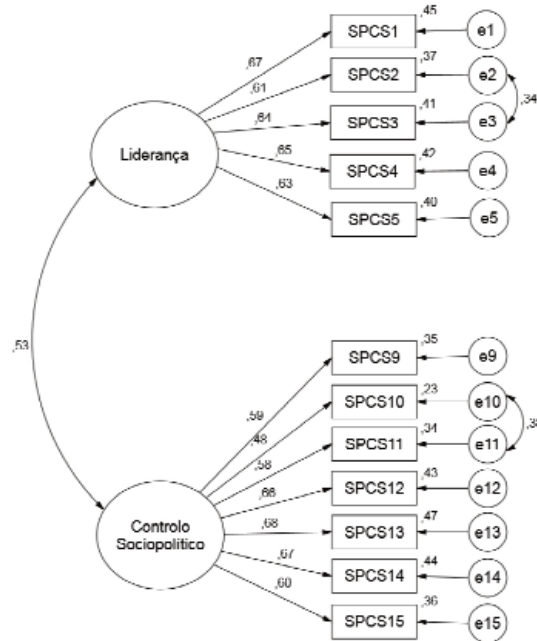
,45
SPCS1
e1
,67
,37
SPCS2
e2
,61
,41
SPCS3
e3
,34
,64
Liderança
,42
,65
SPCS4
e4
,63
,40
SPCS5
e5

,53

,35
SPCS9
e9
,59
,23
SPCS10
e10
,48
,34
SPCS11
e11
,3
,58
,43
SPCS12
e12
,66
,47
SPCS13
e13
,68
Controlo
Sociopolitico
,44
,67
SPCS14
e14
,60
,36
SPCS15
e15